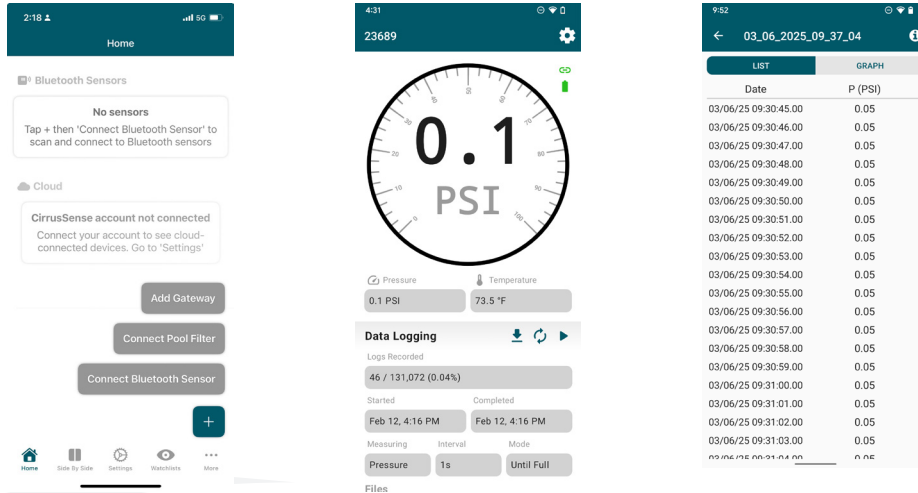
2:18
5G

Home

Bluetooth Sensors

No sensors
Tap + then 'Connect Bluetooth Sensor' to scan and connect to Bluetooth sensors

Cloud

CirrusSense account not connected
Connect your account to see cloud-connected devices. Go to 'Settings'

Add Gateway

Connect Pool Filter

Connect Bluetooth Sensor

+

Home
Side By Side
Settings
Watchlists
More

4:31

23689

0
10
20
30
40
50
60
70
80
90
100

0.1
PSI

Pressure
0.1 PSI
Temperature
73.5 °F

Data Logging

Logs Recorded
46 / 131,072 (0.04%)

Started
Feb 12, 4:16 PM
Completed
Feb 12, 4:16 PM

Measuring
Pressure
Interval
1s
Mode
Until Full

Files

9:52

03_06_2025_09_37_04

LIST
GRAPH

| Date | P (PSI) |
|---|---|
| 03/06/25 09:30:45.00 | 0.05 |
| 03/06/25 09:30:46.00 | 0.05 |
| 03/06/25 09:30:47.00 | 0.05 |
| 03/06/25 09:30:48.00 | 0.05 |
| 03/06/25 09:30:49.00 | 0.05 |
| 03/06/25 09:30:50.00 | 0.05 |
| 03/06/25 09:30:51.00 | 0.05 |
| 03/06/25 09:30:52.00 | 0.05 |
| 03/06/25 09:30:53.00 | 0.05 |
| 03/06/25 09:30:54.00 | 0.05 |
| 03/06/25 09:30:55.00 | 0.05 |
| 03/06/25 09:30:56.00 | 0.05 |
| 03/06/25 09:30:57.00 | 0.05 |
| 03/06/25 09:30:58.00 | 0.05 |
| 03/06/25 09:30:59.00 | 0.05 |
| 03/06/25 09:31:00.00 | 0.05 |
| 03/06/25 09:31:01.00 | 0.05 |
| 03/06/25 09:31:02.00 | 0.05 |
| 03/06/25 09:31:03.00 | 0.05 |
| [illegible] | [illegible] |